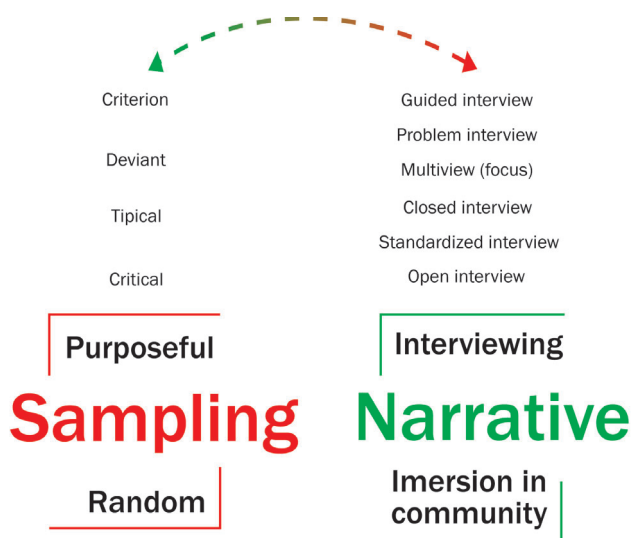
Criterion

Deviant

Tipical

Critical

Guided interview

Problem interview

Multiview (focus)

Closed interview

Standardized interview

Open interview

Purposeful

Sampling

Random

Interviewing

Narrative

Imersion in community